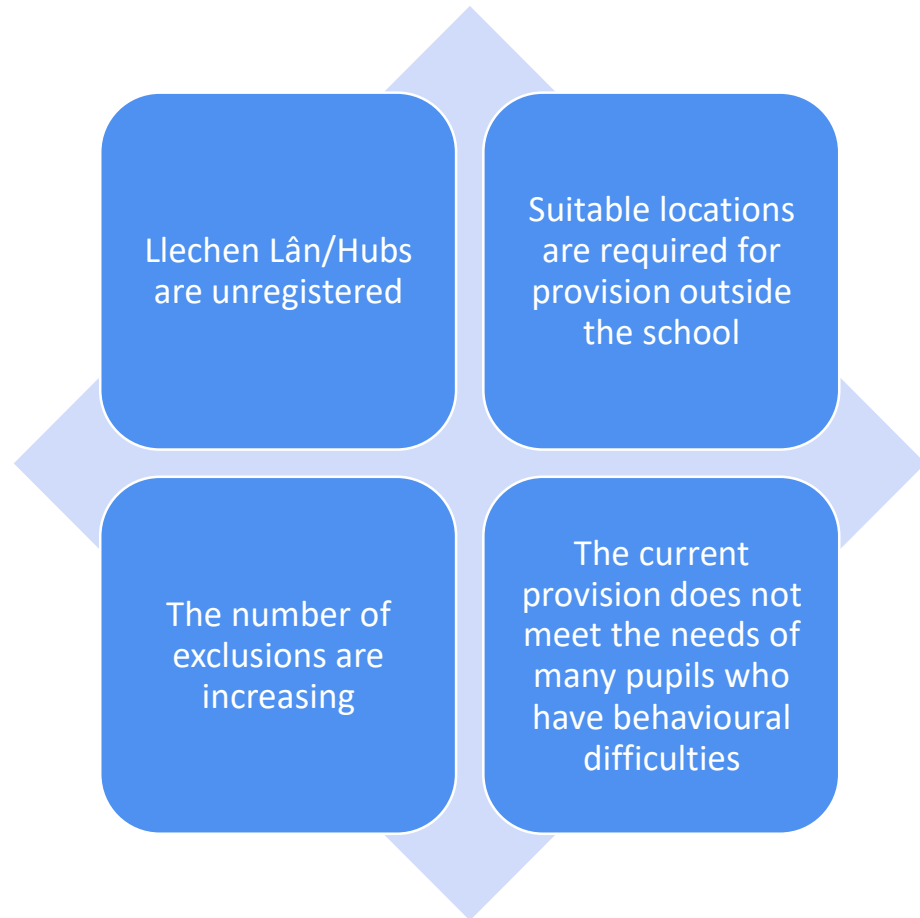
Llechen Lân/Hubs are unregistered

Suitable locations are required for provision outside the school

The number of exclusions are increasing

The current provision does not meet the needs of many pupils who have behavioural difficulties